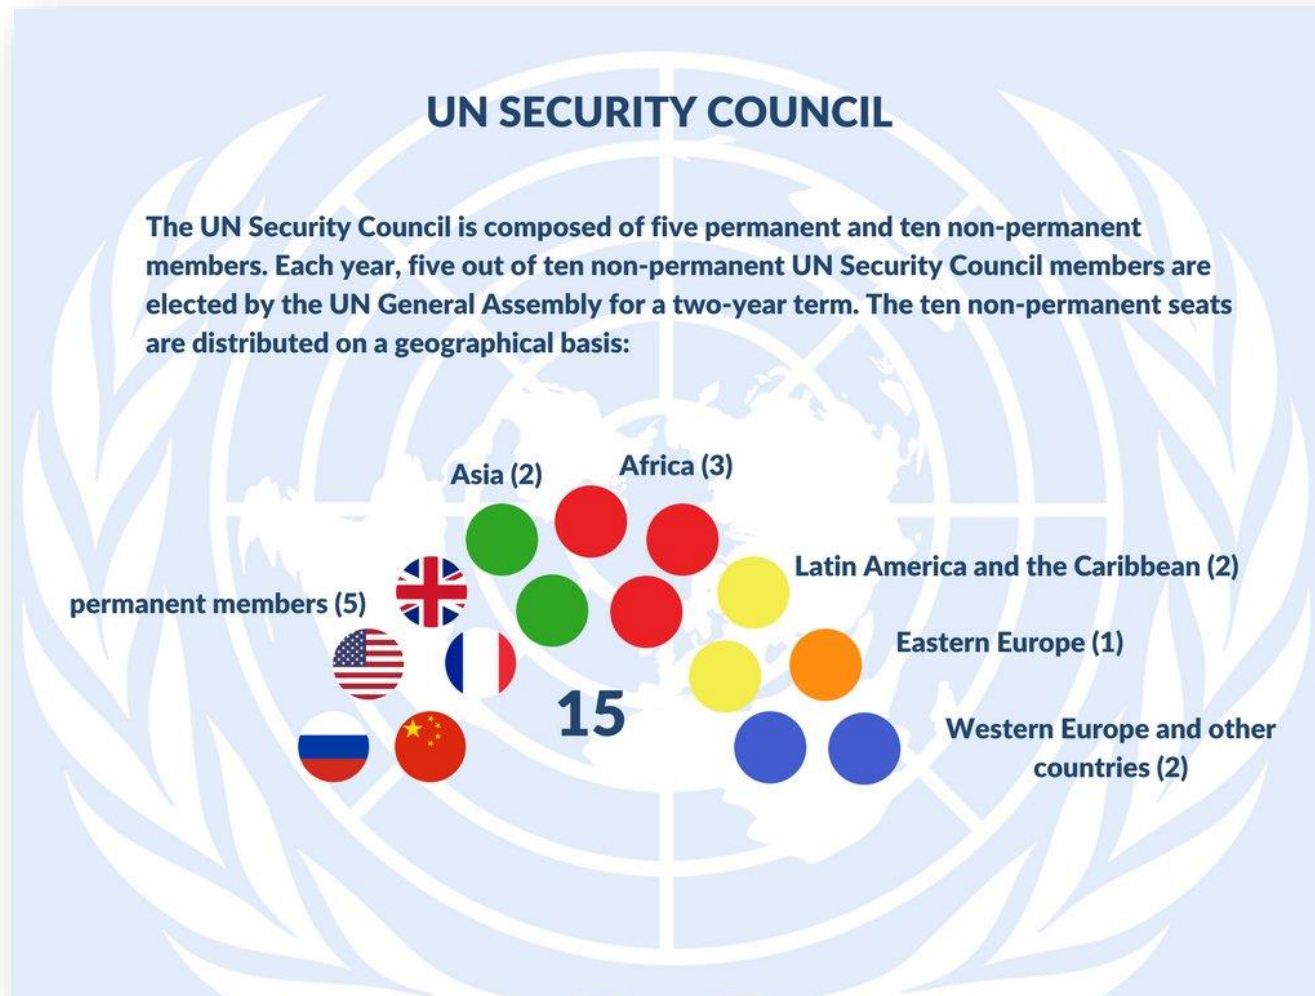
UN SECURITY COUNCIL

The UN Security Council is composed of five permanent and ten non-permanent members. Each year, five out of ten non-permanent UN Security Council members are elected by the UN General Assembly for a two-year term. The ten non-permanent seats are distributed on a geographical basis:

Asia (2)

Africa (3)

Latin America and the Caribbean (2)

permanent members (5)

Eastern Europe (1)

15

Western Europe and other countries (2)